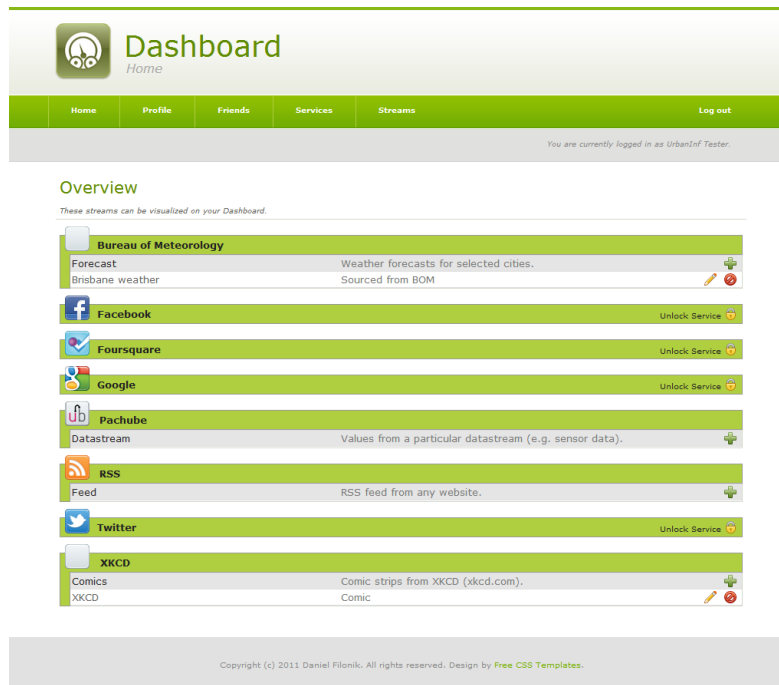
Dashboard
Home

Home Profile Friends Services Streams Log out

You are currently logged in as UrbanInf Tester.

Overview

These streams can be visualized on your Dashboard.

Bureau of Meteorology

| | |
|---|---|
| Forecast | Weather forecasts for selected cities. |
| Brisbane weather | Sourced from BOM |

Facebook
Unlock Service

Foursquare
Unlock Service

Google
Unlock Service

Pachube

| | |
|---|---|
| Datastream | Values from a particular datastream (e.g. sensor data). |

RSS

| | |
|---|---|
| Feed | RSS feed from any website. |

Twitter
Unlock Service

XKCD

| | |
|---|---|
| Comics | Comic strips from XKCD (xkcd.com). |
| XKCD | Comic |

Copyright (c) 2011 Daniel Filonik. All rights reserved. Design by Free CSS Templates.